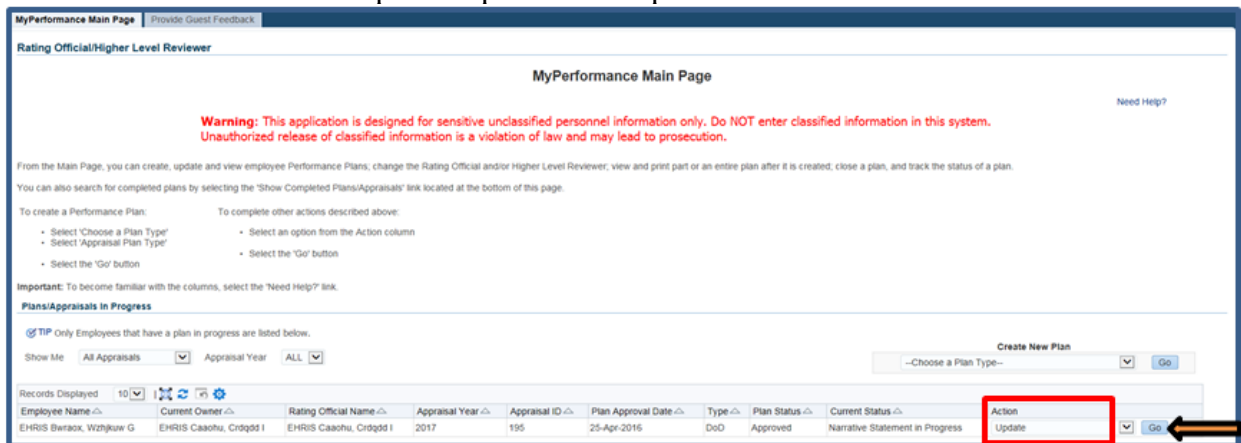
MyPerformance Main Page | Provide Guest Feedback

Rating Official/Higher Level Reviewer

MyPerformance Main Page

Need Help?

Warning: This application is designed for sensitive unclassified personnel information only. Do NOT enter classified information in this system. Unauthorized release of classified information is a violation of law and may lead to prosecution.

From the Main Page, you can create, update and view employee Performance Plans; change the Rating Official and/or Higher Level Reviewer; view and print part or an entire plan after it is created; close a plan, and track the status of a plan.

You can also search for completed plans by selecting the 'Show Completed Plans/Appraisals' link located at the bottom of this page.

To create a Performance Plan:

- Select 'Choose a Plan Type'
- Select 'Appraisal Plan Type'
- Select the 'Go' button

To complete other actions described above:

- Select an option from the Action column
- Select the 'Go' button

Important: To become familiar with the columns, select the 'Need Help?' link.

Plans/Appraisals In Progress

TIP Only Employees that have a plan in progress are listed below.

Show Me All Appraisals Appraisal Year ALL

Create New Plan

--Choose a Plan Type-- Go

Records Displayed 10

| Employee Name | Current Owner | Rating Official Name | Appraisal Year | Appraisal ID | Plan Approval Date | Type | Plan Status | Current Status | Action |
|---|---|---|---|---|---|---|---|---|---|
| EHRIS Bwraox, Wzhjkuw G | EHRIS Caaohu, Crdqdd I | EHRIS Caaohu, Crdqdd I | 2017 | 195 | 25-Apr-2016 | DoD | Approved | Narrative Statement in Progress | Update |

Go